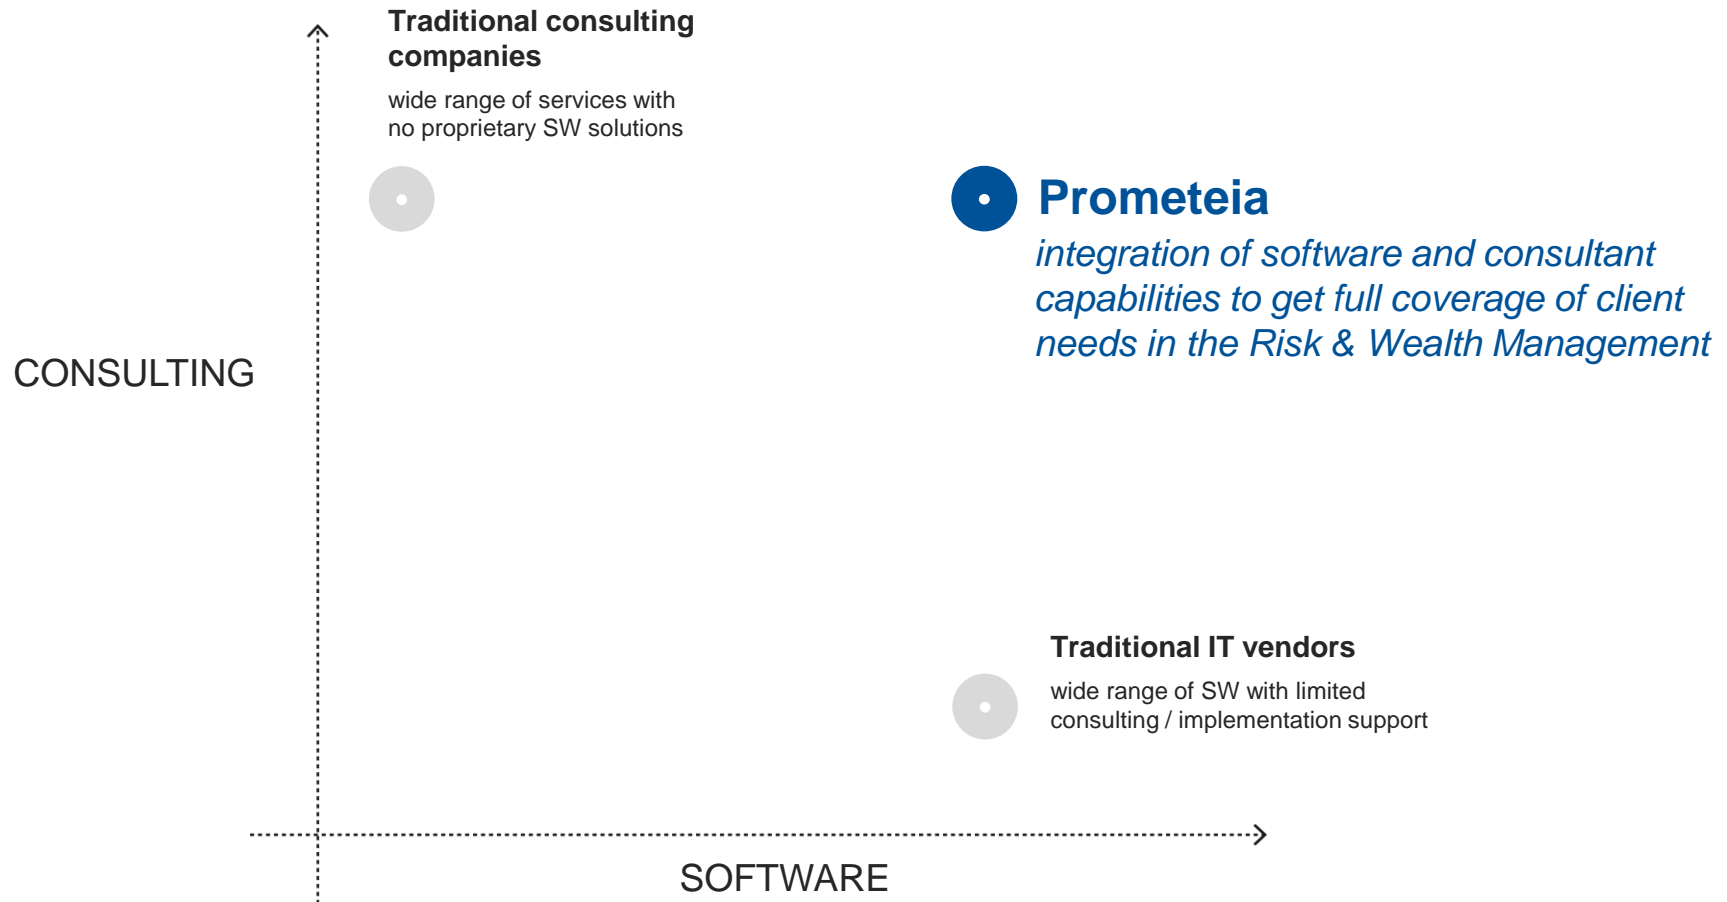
Traditional consulting companies

wide range of services with no proprietary SW solutions

Prometeia

integration of software and consultant capabilities to get full coverage of client needs in the Risk & Wealth Management

CONSULTING

Traditional IT vendors

wide range of SW with limited consulting / implementation support

SOFTWARE